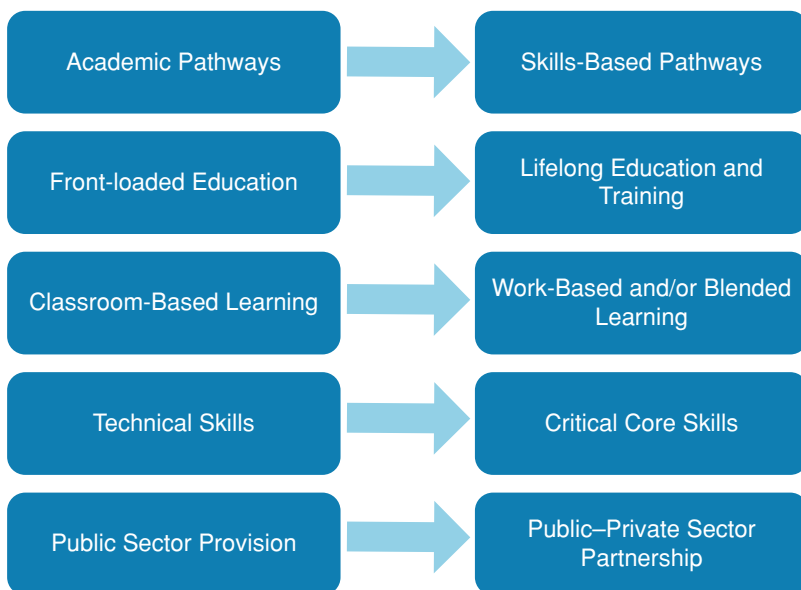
Academic Pathways

Skills-Based Pathways

Front-loaded Education

Lifelong Education and Training

Classroom-Based Learning

Work-Based and/or Blended Learning

Technical Skills

Critical Core Skills

Public Sector Provision

Public–Private Sector Partnership